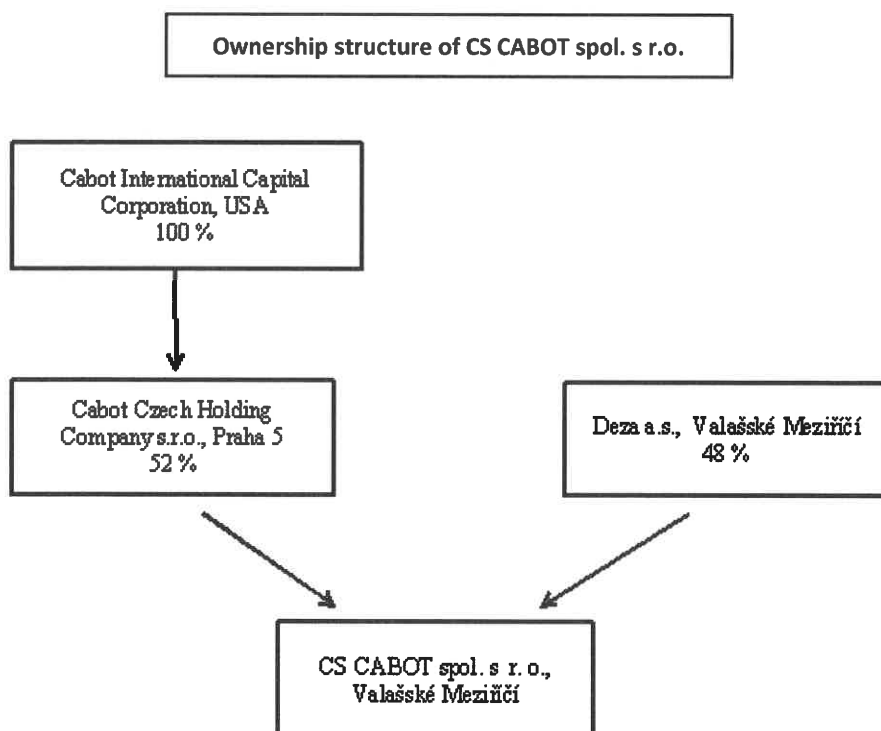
Ownership structure of CS CABOT spol. s r.o.

Cabot International Capital Corporation, USA
100 %

Cabot Czech Holding Company s.r.o., Praha 5
52 %

Deza a.s., Valašské Meziříčí
48 %

CS CABOT spol. s r. o., Valašské Meziříčí